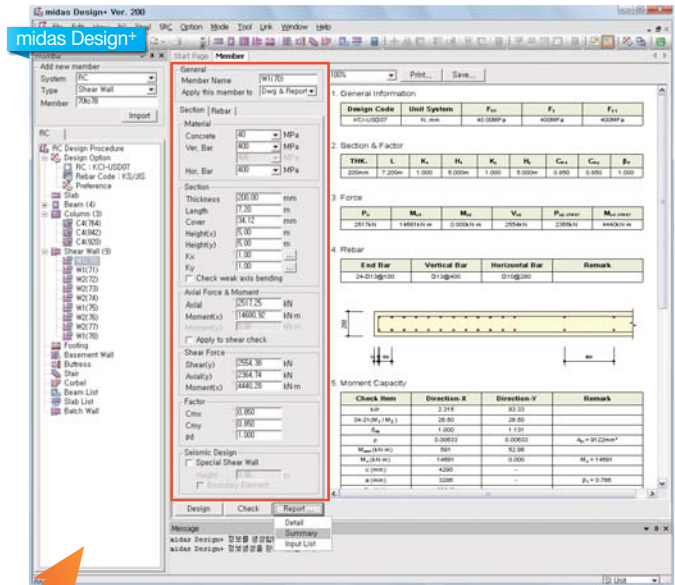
midas Design+ Ver. 290

midas Design+

File Edit View RC Steel SRC Option Mode Tool Link Window Help

Add new member
System RC
Type Shear Wall
Member W1(70)
Import

RC
RC Design Procedure
Design Option
RC : KCI-USD07
Rebar Code : KS/JIS
Preference
Slab
Beam (4)
Column (3)
C4(764)
C4(842)
C4(920)
Shear Wall (9)
W1(71)
W2(72)
W2(73)
W2(74)
W1(75)
W2(76)
W2(77)
W1(78)
Footing
Basement Wall
Buttress
Stair
Corbel
Beam List
Slab List
Batch Wall

Start Page Member

General
Member Name W1(70)
Apply this member to Dwg & Report
Section Rebar
Material
Concrete 40 MPa
Ver. Bar 400 MPa
MPa
Hor. Bar 400 MPa
Section
Thickness 200.00 mm
Length 7.20 m
Cover 34.12 mm
Height(x) 5.00 m
Height(y) 5.00 m
Kx 1.00
Ky 1.00
Check weak axis bending
Axial Force & Moment
Axial 2517.25 kN
Moment(x) 14680.92 kN·m
Moment(y) 0.00 kN·m
Apply to shear check
Shear Force
Shear(y) 2554.36 kN
Axial(y) 2364.74 kN
Moment(x) 4446.26 kN·m
Factor
Cmx 0.850
Cmy 0.850
βd 1.000
Seismic Design
Special Shear Wall
Height m
Boundary Element

Design Check Report ...
Detail
Summary
Input List

100% Print... Save...

1. General Information
| Design Code | Unit System | Fck | Fy | Fyt |
|---|---|---|---|---|
| KCI-USD07 | N, mm | 40.00MPa | 400MPa | 400MPa |

2. Section & Factor
| THK. | L | Kx | Hx | Ky | Hy | Cmx | Cmy | βd |
|---|---|---|---|---|---|---|---|---|
| 200mm | 7,200m | 1.000 | 5.000m | 1.000 | 5.000m | 0.850 | 0.850 | 1.000 |

3. Force
| Pu | Mux | Muy | Vuy | Pup,shear | Mux,shear |
|---|---|---|---|---|---|
| 2517kN | 14681kN·m | 0.000kN·m | 2554kN | 2365kN | 4446kN·m |

4. Rebar
| End Bar | Vertical Bar | Horizontal Bar | Remark |
|---|---|---|---|
| 24-D13@100 | D13@400 | D10@260 | |

5. Moment Capacity
| Check Item | Direction-X | Direction-Y | Remark |
|---|---|---|---|
| klr | 2.315 | 83.33 | |
| 34-21(M1/M2) | 26.50 | 26.50 | |
| δns | 1.000 | 1.131 | |
| ρ | 0.00633 | 0.00633 | Ast = 9122mm² |
| Mmin (kN·m) | 591 | 52.08 | |
| Mc (kN·m) | 14681 | 0.000 | Mu = 14681 |
| c (mm) | 4290 | - | |
| a (mm) | 3288 | - | β1 = 0.766 |

Message
midas Design+ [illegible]
midas Design+ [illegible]

SI Unit